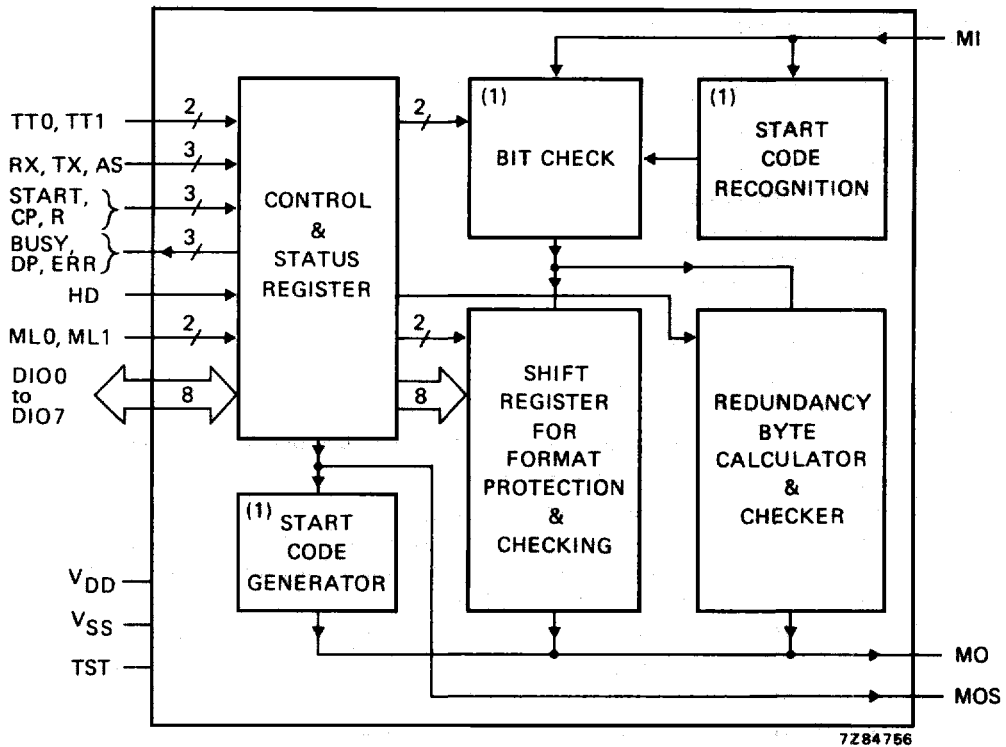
MI

TT0, TT1
2

RX, TX, AS
3

START, CP, R
3

BUSY, DP, ERR
3

HD

ML0, ML1
2

DIO0 to DIO7
8

CONTROL & STATUS REGISTER

2

(1) BIT CHECK

(1) START CODE RECOGNITION

2

8

SHIFT REGISTER FOR FORMAT PROTECTION & CHECKING

REDUNDANCY BYTE CALCULATOR & CHECKER

(1) START CODE GENERATOR

$V_{DD}$

$V_{SS}$

TST

MO

MOS

7Z84756